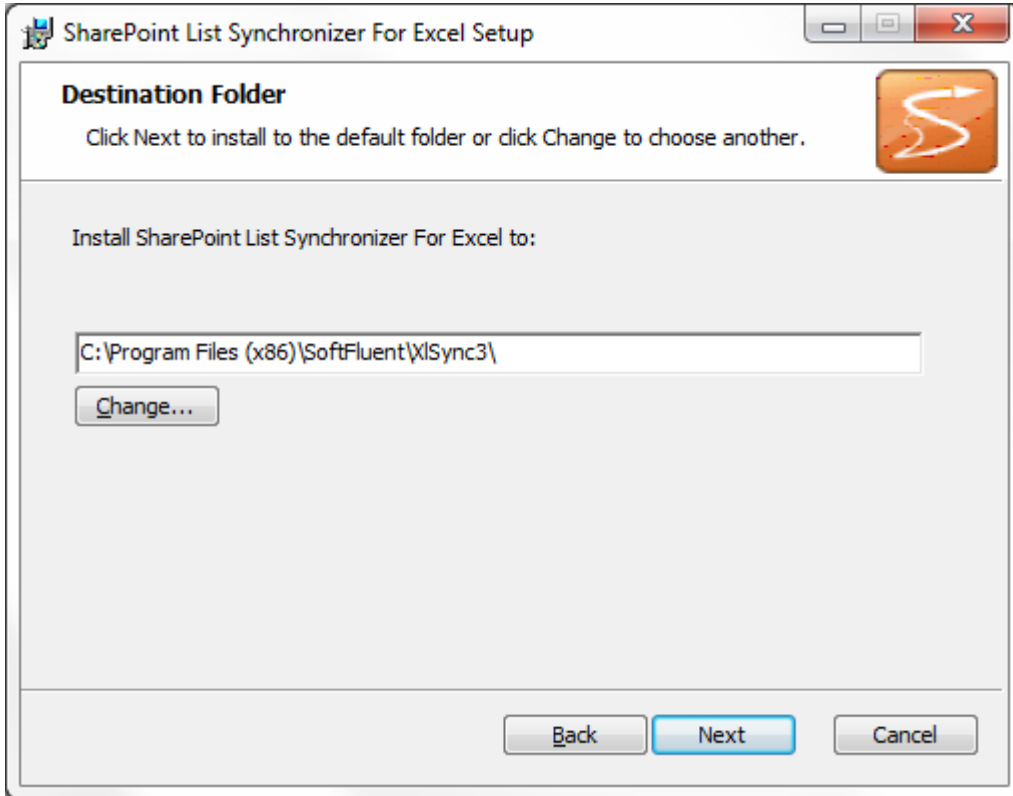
SharePoint List Synchronizer For Excel Setup

Destination Folder

Click Next to install to the default folder or click Change to choose another.

Install SharePoint List Synchronizer For Excel to:

C:\Program Files (x86)\SoftFluent\XlSync3\

Change...

Back

Next

Cancel